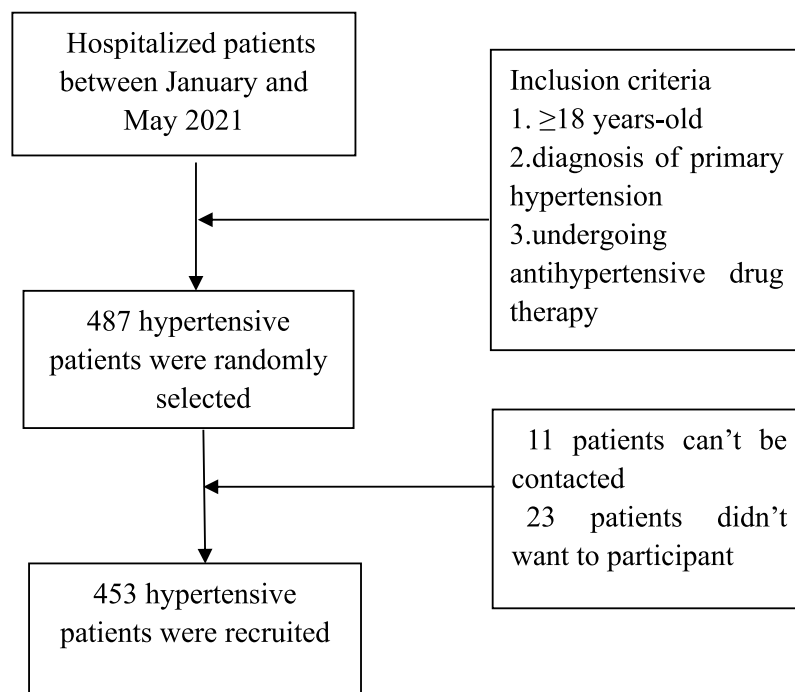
Hospitalized patients between January and May 2021

Inclusion criteria
1. $\geq$18 years-old
2.diagnosis of primary hypertension
3.undergoing antihypertensive drug therapy

487 hypertensive patients were randomly selected

11 patients can’t be contacted
23 patients didn’t want to participant

453 hypertensive patients were recruited